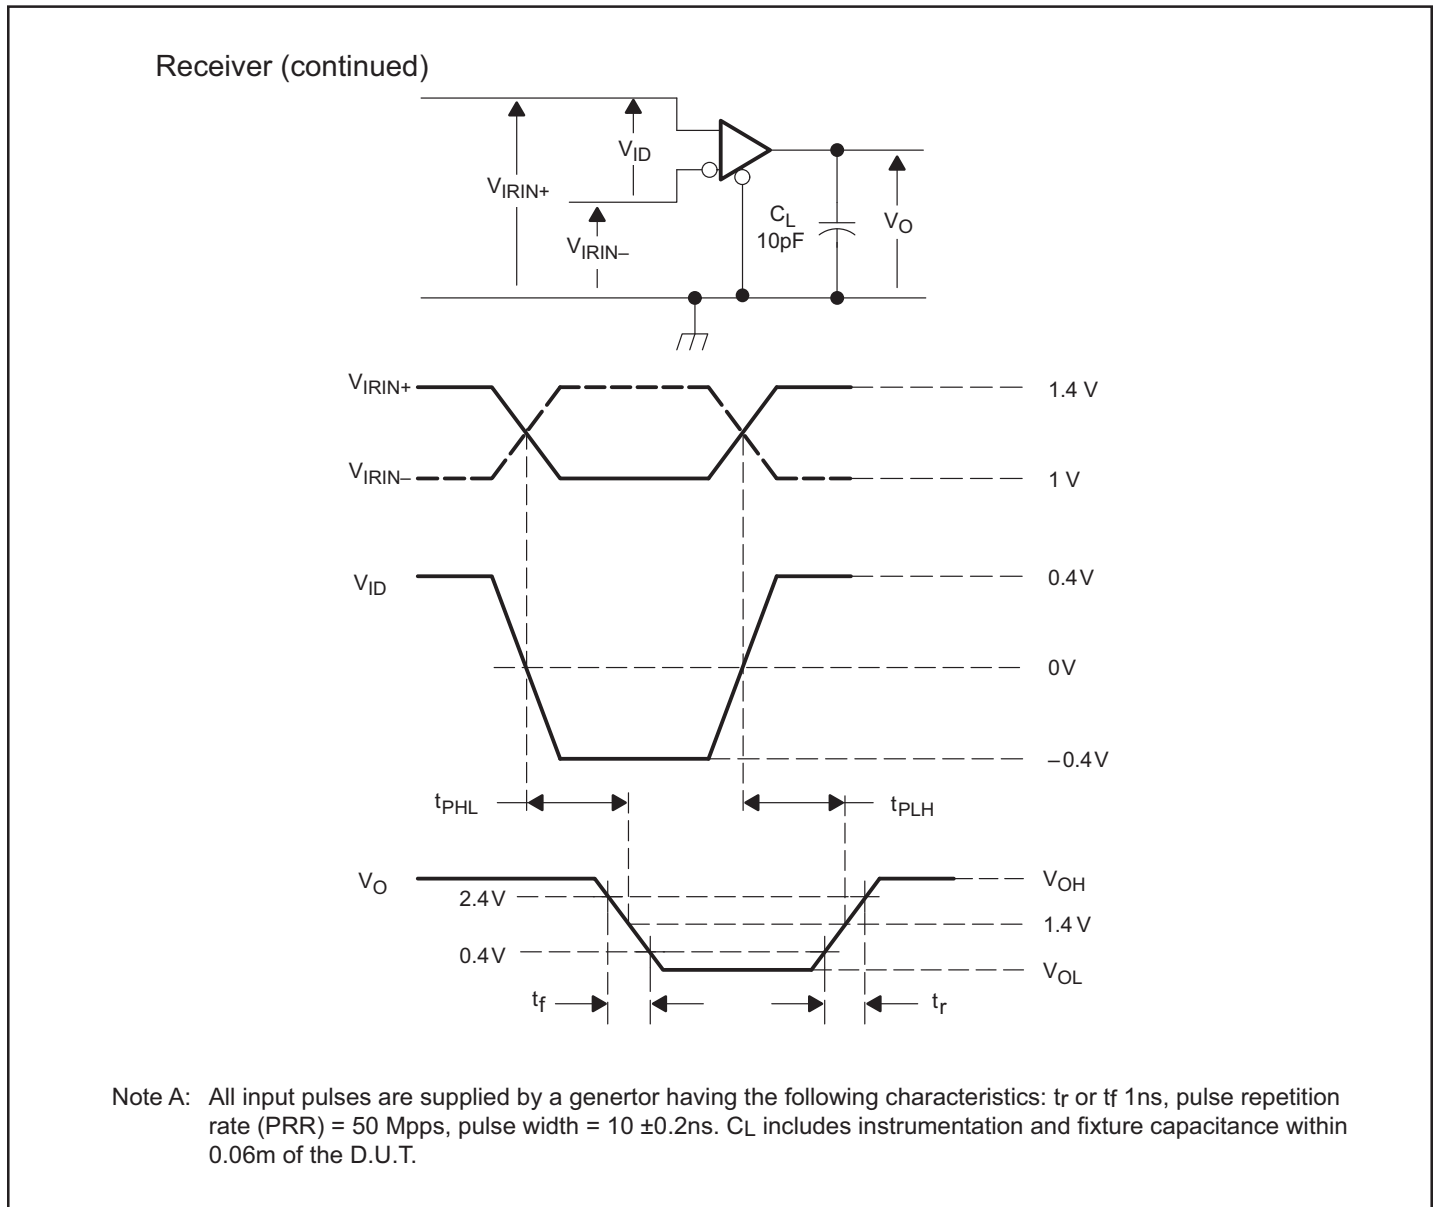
Receiver (continued)

$V_{ID}$

$V_{IRIN+}$

$V_{IRIN-}$

$C_L$
10pF

$V_O$

$V_{IRIN+}$ 1.4 V

$V_{IRIN-}$ 1 V

$V_{ID}$ 0.4V

0V

–0.4V

$t_{PHL}$ $t_{PLH}$

$V_O$ $V_{OH}$

2.4V 1.4 V

0.4V $V_{OL}$

$t_f$ $t_r$

Note A: All input pulses are supplied by a genertor having the following characteristics: $t_r$ or $t_f$ 1ns, pulse repetition rate (PRR) = 50 Mpps, pulse width = 10 ±0.2ns. $C_L$ includes instrumentation and fixture capacitance within 0.06m of the D.U.T.